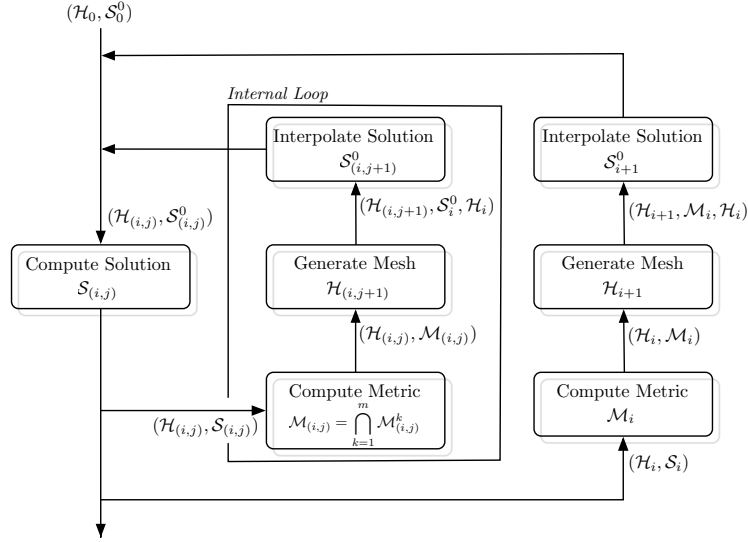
$(\mathcal{H}_0, \mathcal{S}_0^0)$

*Internal Loop*

Interpolate Solution
$\mathcal{S}^0_{(i,j+1)}$

Interpolate Solution
$\mathcal{S}^0_{i+1}$

$(\mathcal{H}_{(i,j)}, \mathcal{S}^0_{(i,j)})$

$(\mathcal{H}_{(i,j+1)}, \mathcal{S}^0_i, \mathcal{H}_i)$

$(\mathcal{H}_{i+1}, \mathcal{M}_i, \mathcal{H}_i)$

Compute Solution
$\mathcal{S}_{(i,j)}$

Generate Mesh
$\mathcal{H}_{(i,j+1)}$

Generate Mesh
$\mathcal{H}_{i+1}$

$(\mathcal{H}_{(i,j)}, \mathcal{M}_{(i,j)})$

$(\mathcal{H}_i, \mathcal{M}_i)$

Compute Metric
$\mathcal{M}_{(i,j)} = \bigcap_{k=1}^{m} \mathcal{M}^k_{(i,j)}$

$(\mathcal{H}_{(i,j)}, \mathcal{S}_{(i,j)})$

Compute Metric
$\mathcal{M}_i$

$(\mathcal{H}_i, \mathcal{S}_i)$